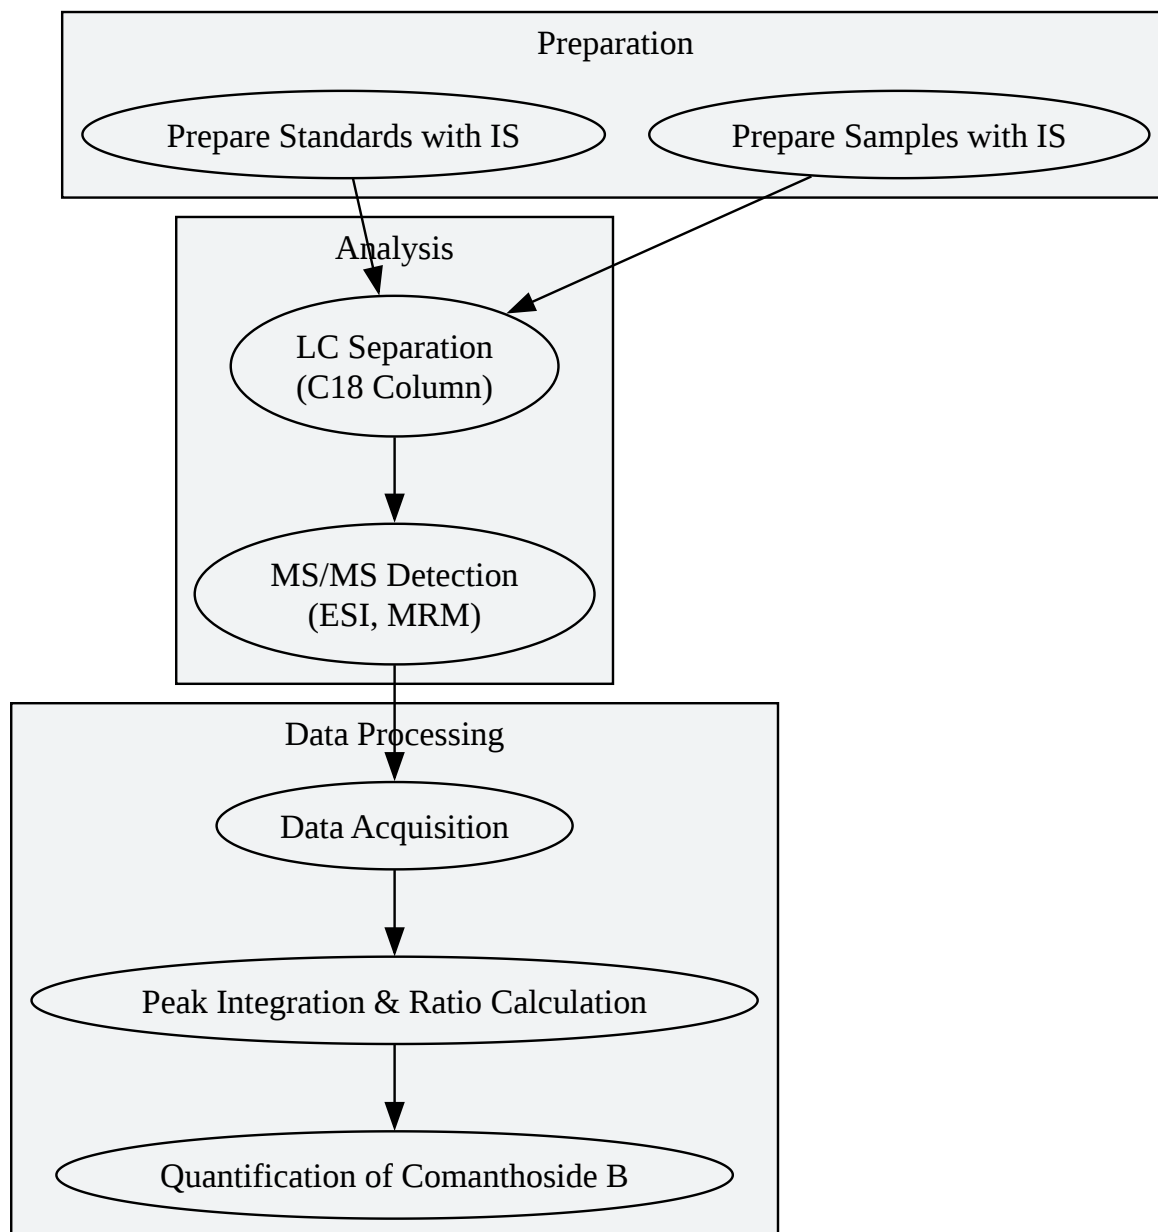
Preparation

Prepare Standards with IS

Prepare Samples with IS

Analysis

LC Separation (C18 Column)

MS/MS Detection (ESI, MRM)

Data Processing

Data Acquisition

Peak Integration & Ratio Calculation

Quantification of Comanthoside B